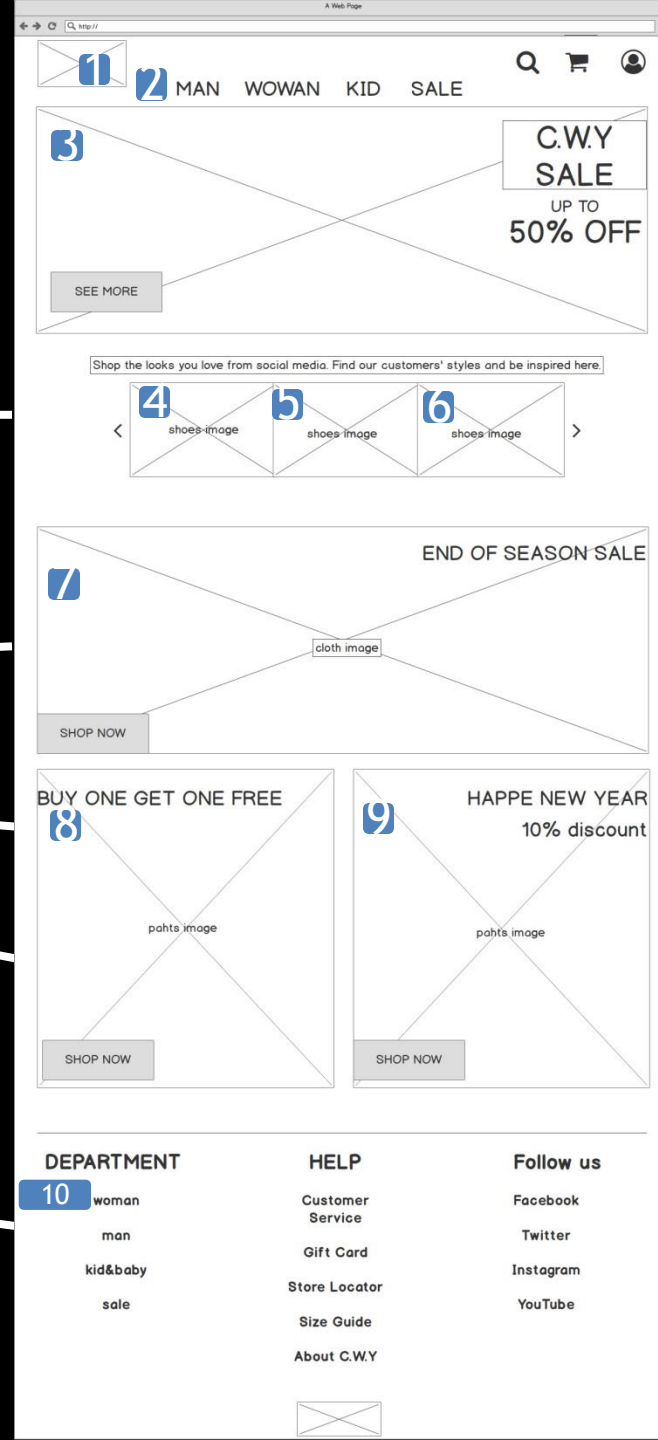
A Web Page

http://

1

2 MAN WOWAN KID SALE

3

C.W.Y SALE

UP TO 50% OFF

SEE MORE

Shop the looks you love from social media. Find our customers' styles and be inspired here.

4 shoes image

5 shoes image

6 shoes image

7

END OF SEASON SALE

cloth image

SHOP NOW

BUY ONE GET ONE FREE

8

pahts image

SHOP NOW

HAPPE NEW YEAR

10% discount

9

pahts image

SHOP NOW

DEPARTMENT

10 woman

man

kid&baby

sale

HELP

Customer Service

Gift Card

Store Locator

Size Guide

About C.W.Y

Follow us

Facebook

Twitter

Instagram

YouTube